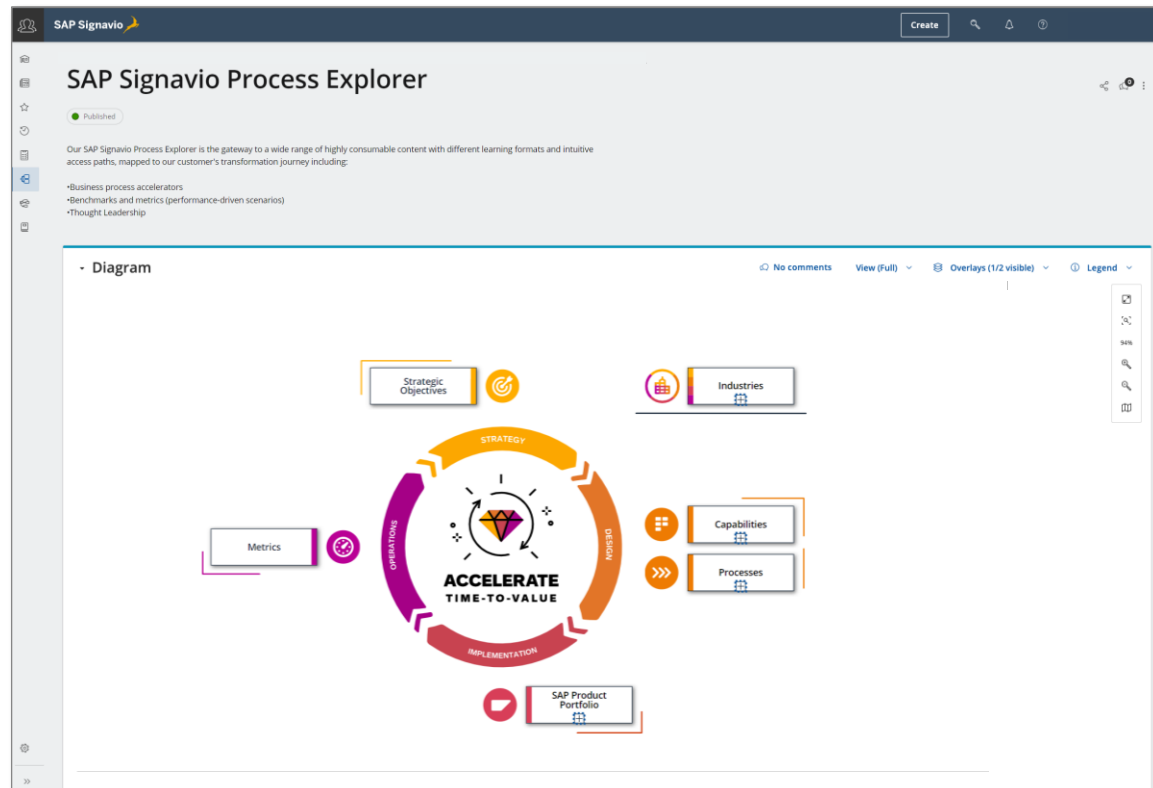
SAP Signavio

Create

SAP Signavio Process Explorer

Published

Our SAP Signavio Process Explorer is the gateway to a wide range of highly consumable content with different learning formats and intuitive access paths, mapped to our customer's transformation journey including:

•Business process accelerators
•Benchmarks and metrics (performance-driven scenarios)
•Thought Leadership

Diagram

No comments

View (Full)

Overlays (1/2 visible)

Legend

94%

Strategic Objectives

Industries

STRATEGY

DESIGN

IMPLEMENTATION

OPERATIONS

Metrics

Capabilities

Processes

ACCELERATE
TIME-TO-VALUE

SAP Product Portfolio